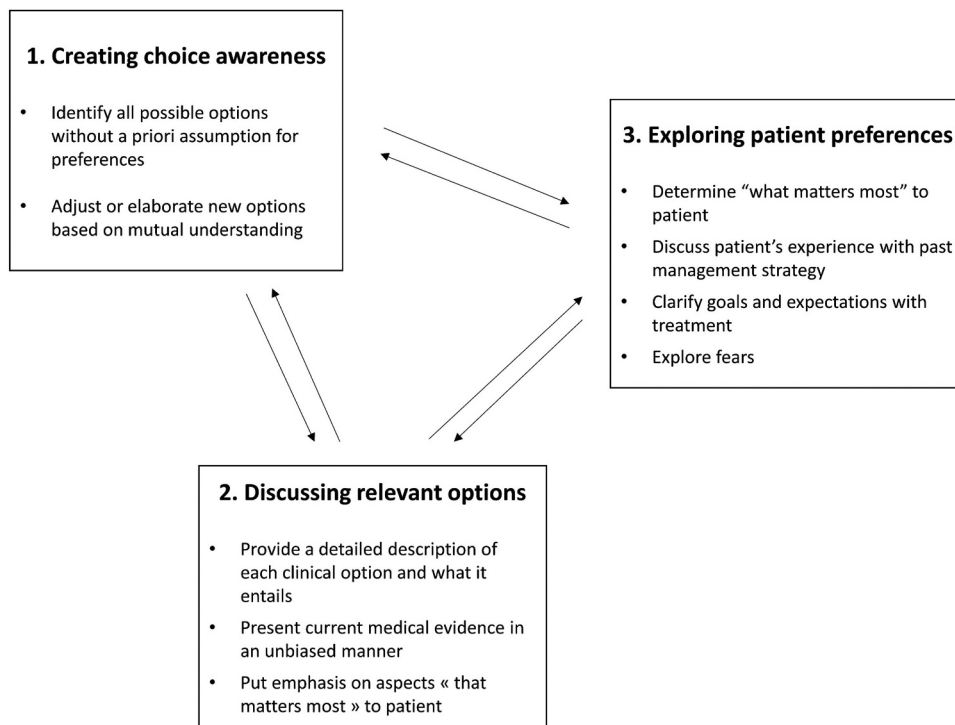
1. Creating choice awareness

- Identify all possible options without a priori assumption for preferences
- Adjust or elaborate new options based on mutual understanding

3. Exploring patient preferences

- Determine “what matters most” to patient
- Discuss patient’s experience with past management strategy
- Clarify goals and expectations with treatment
- Explore fears

2. Discussing relevant options

- Provide a detailed description of each clinical option and what it entails
- Present current medical evidence in an unbiased manner
- Put emphasis on aspects « that matters most » to patient